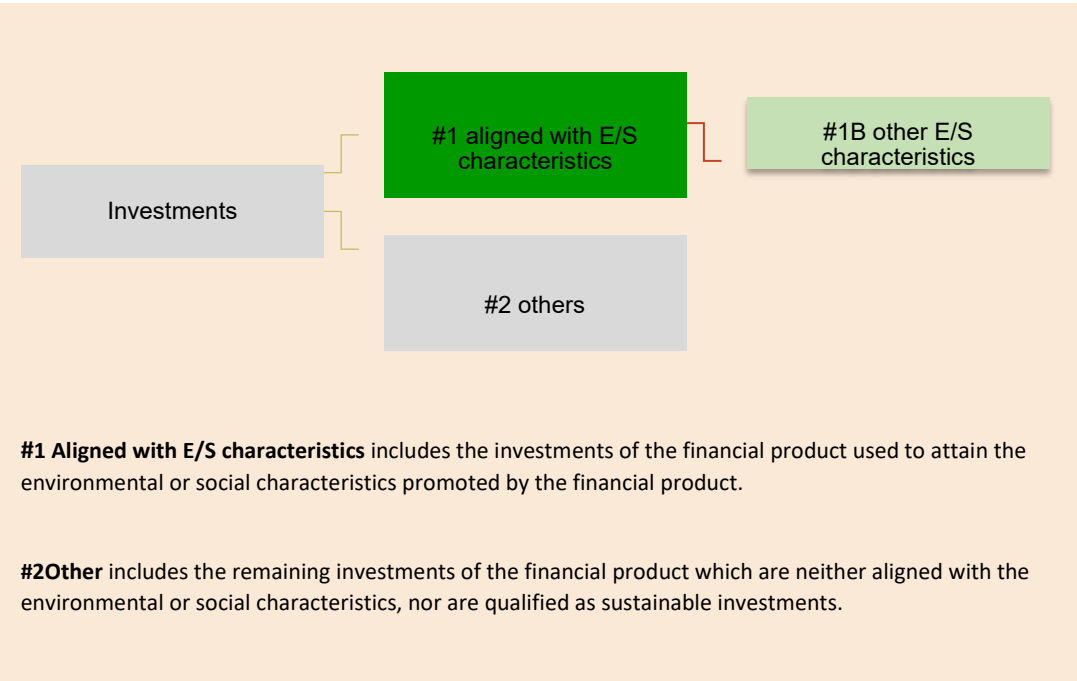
Investments

#1 aligned with E/S characteristics

#1B other E/S characteristics

#2 others

**#1 Aligned with E/S characteristics** includes the investments of the financial product used to attain the environmental or social characteristics promoted by the financial product.

**#2Other** includes the remaining investments of the financial product which are neither aligned with the environmental or social characteristics, nor are qualified as sustainable investments.